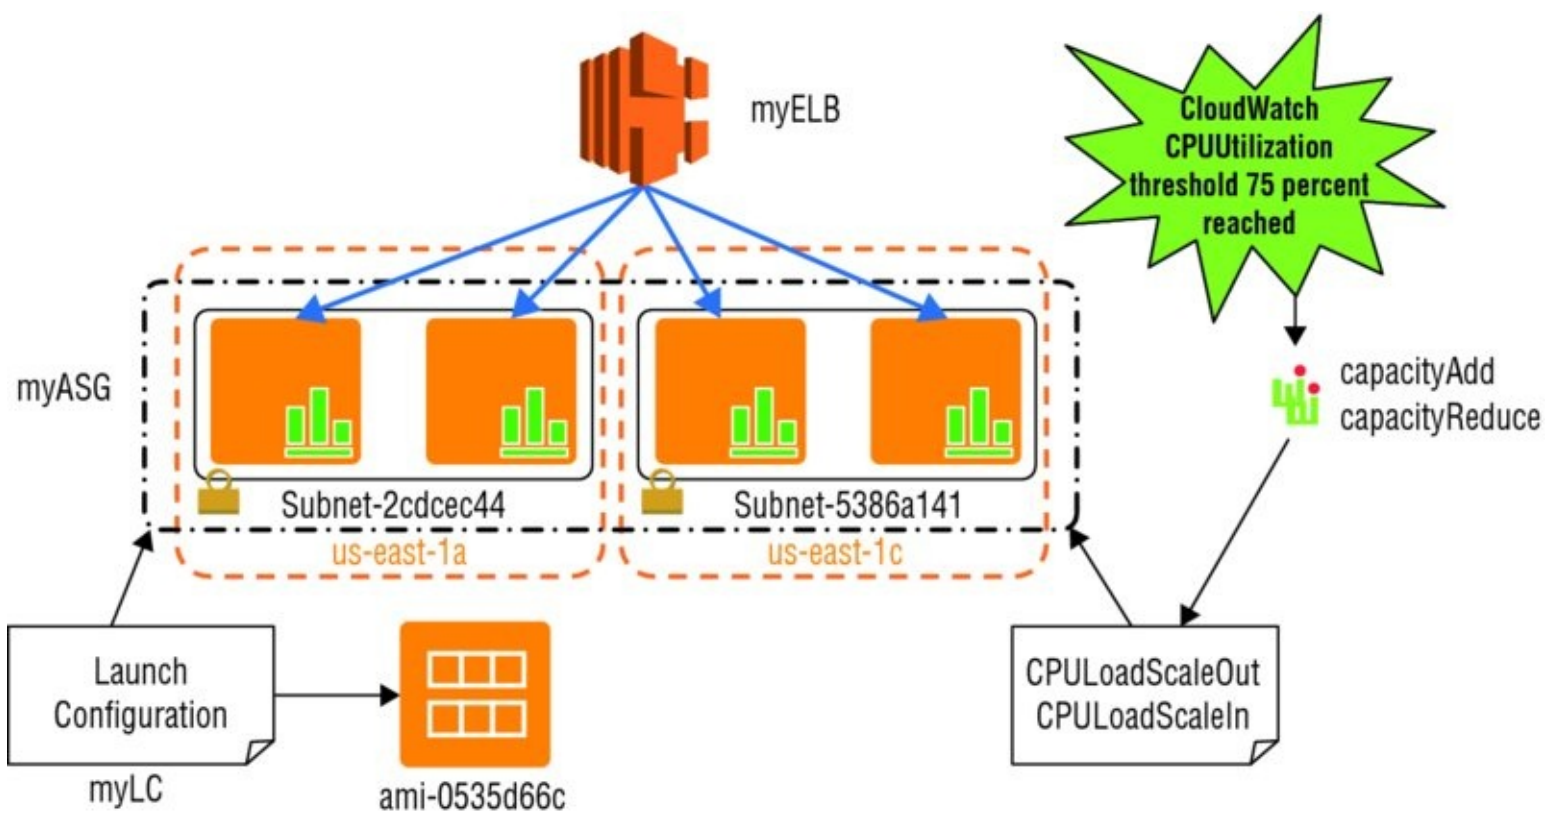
myELB

CloudWatch CPUUtilization threshold 75 percent reached

myASG

capacityAdd
capacityReduce

Subnet-2cdcec44

Subnet-5386a141

us-east-1a

us-east-1c

Launch Configuration

myLC

ami-0535d66c

CPULoadScaleOut
CPULoadScaleIn